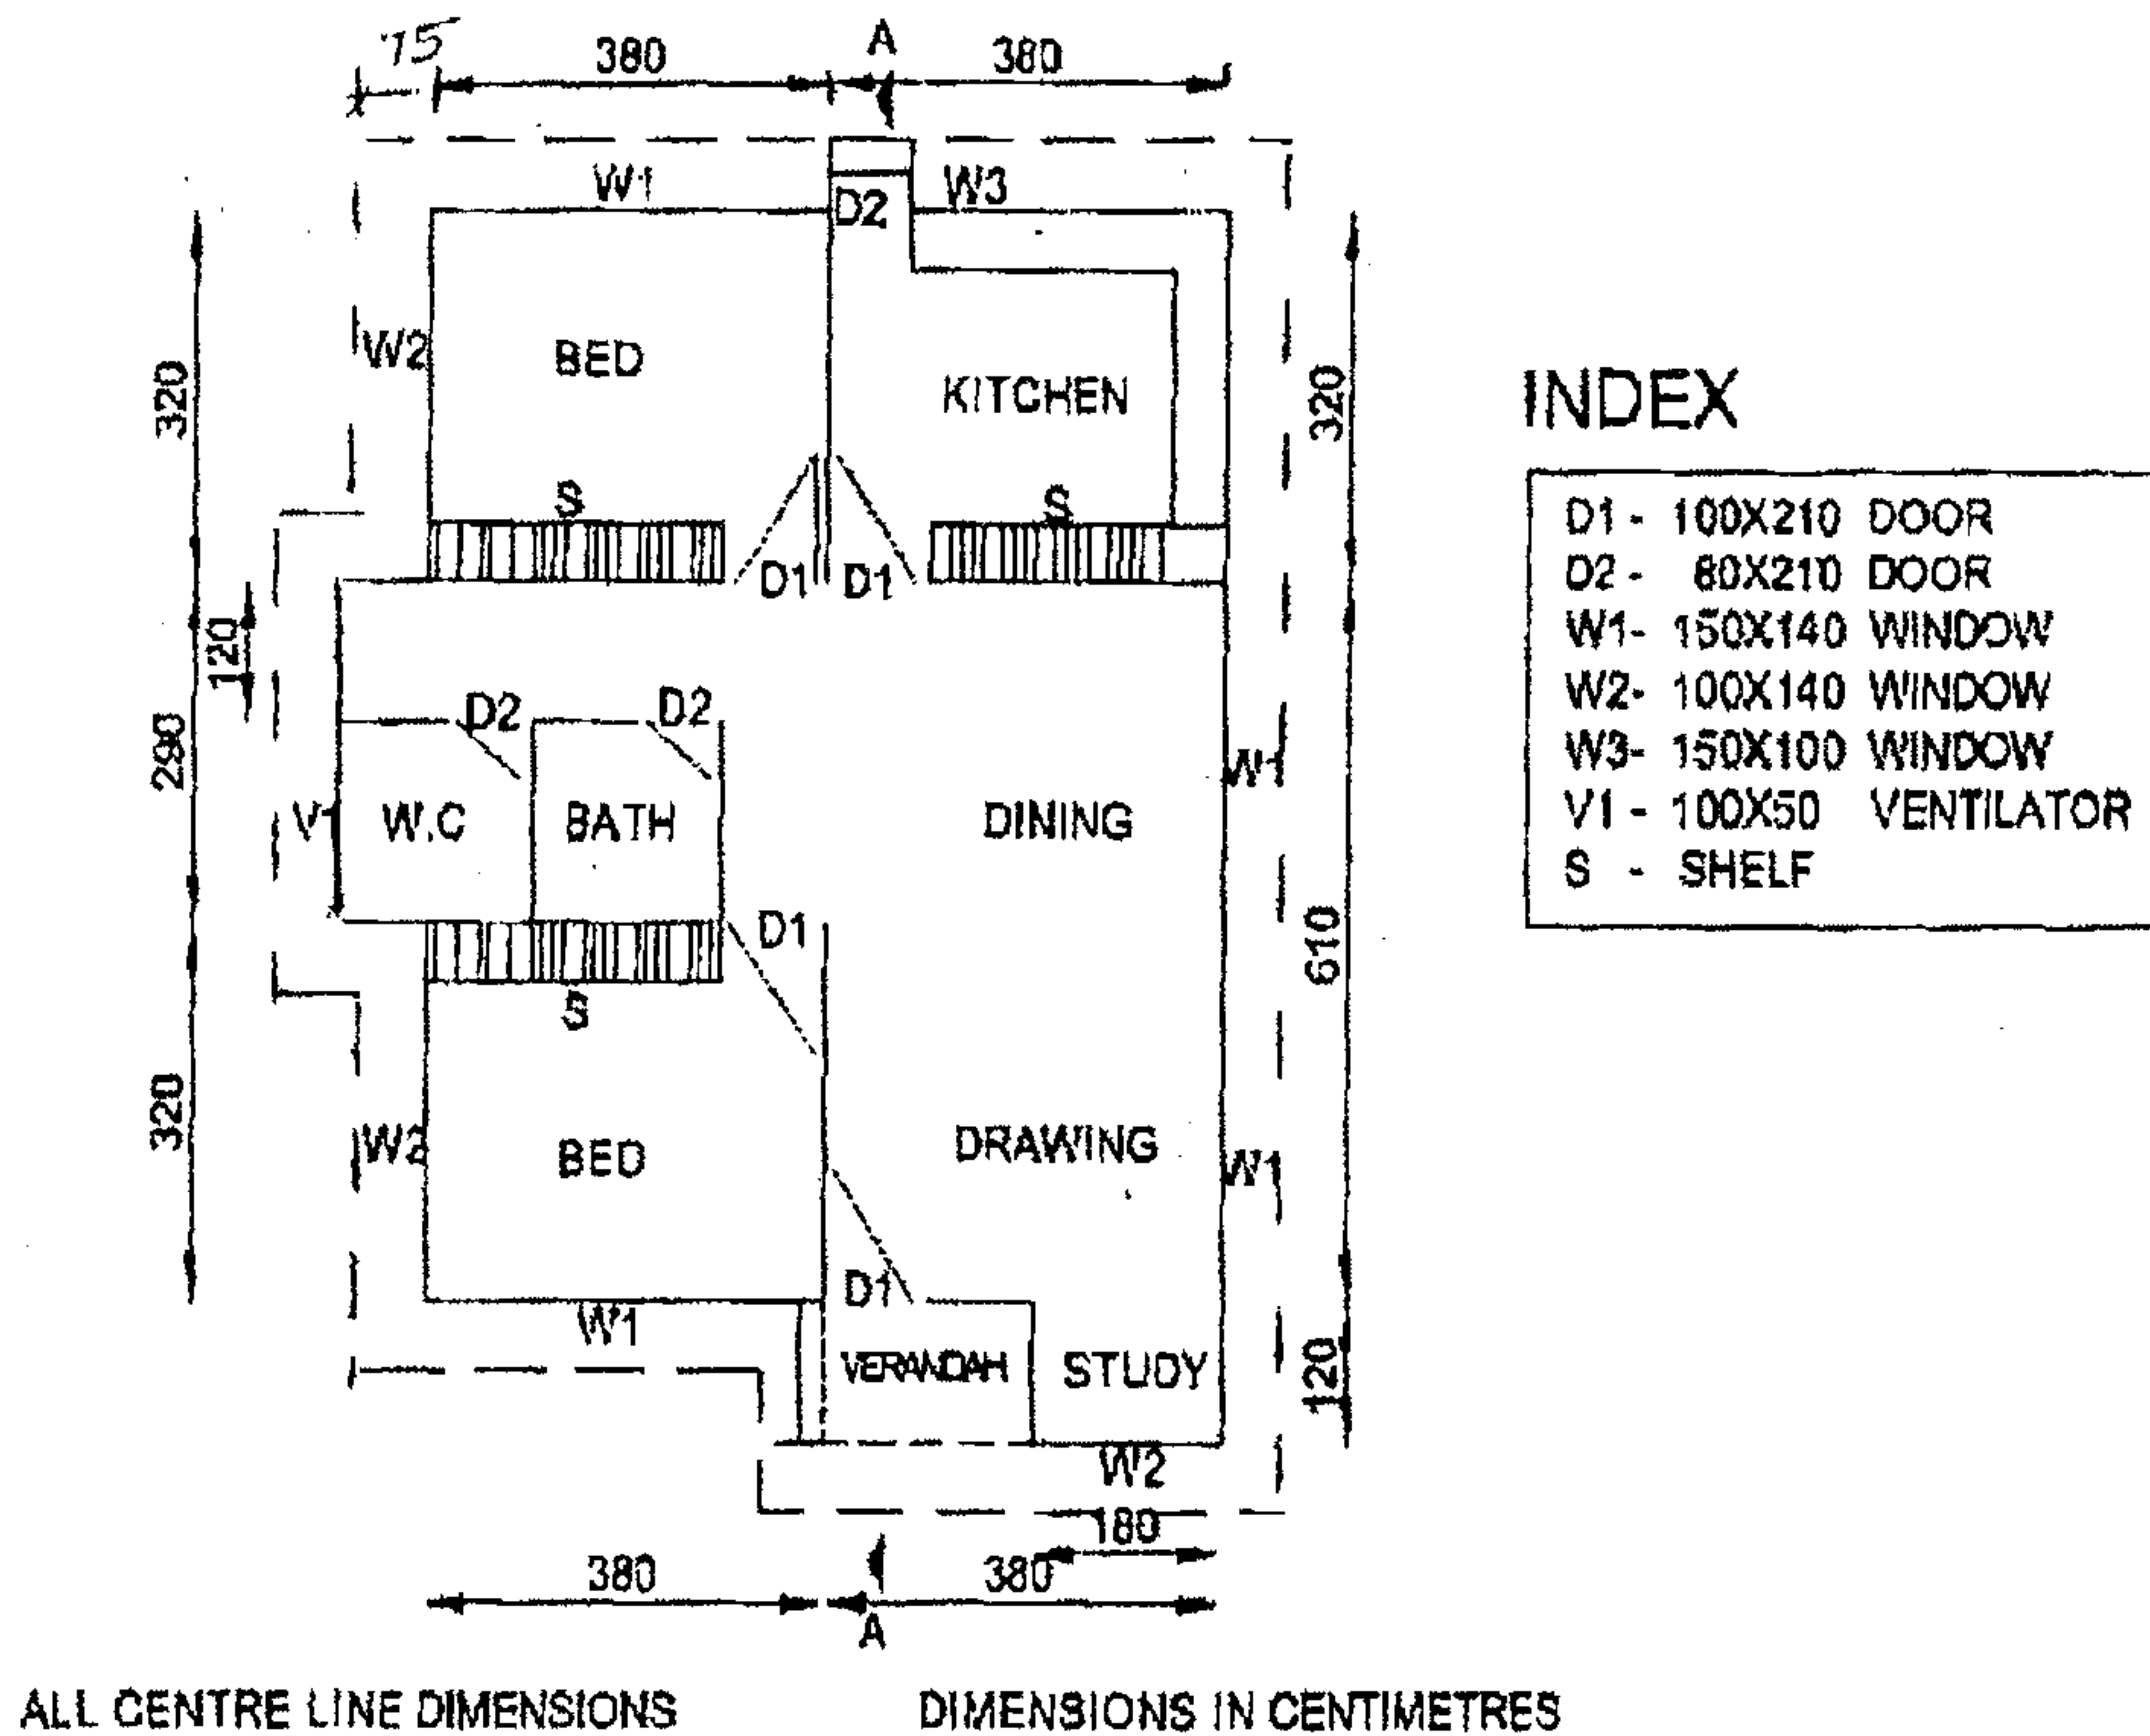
75
380
A
380

W1
D2
W3

320
W2
BED
KITCHEN
320

S
S
D1
D1

120
290
D2
D2
W1
V1
W.C
BATH
DINING
610

D1
S

320
W2
BED
DRAWING
W1

D1
W1
VERANDAH
STUDY
120
W2
180

380
380
A

INDEX

D1 - 100X210 DOOR
D2 - 80X210 DOOR
W1- 150X140 WINDOW
W2- 100X140 WINDOW
W3- 150X100 WINDOW
V1 - 100X50 VENTILATOR
S - SHELF

ALL CENTRE LINE DIMENSIONS

DIMENSIONS IN CENTIMETRES